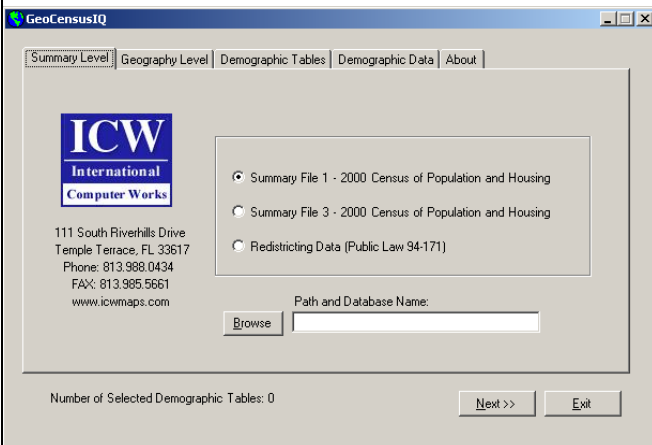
GeoCensusIQ

Summary Level | Geography Level | Demographic Tables | Demographic Data | About

ICW
International
Computer Works

111 South Riverhills Drive
Temple Terrace, FL 33617
Phone: 813.988.0434
FAX: 813.985.5661
www.icwmaps.com

Summary File 1 - 2000 Census of Population and Housing

Summary File 3 - 2000 Census of Population and Housing

Redistricting Data (Public Law 94-171)

Path and Database Name:

Browse

Number of Selected Demographic Tables: 0

Next >>

Exit